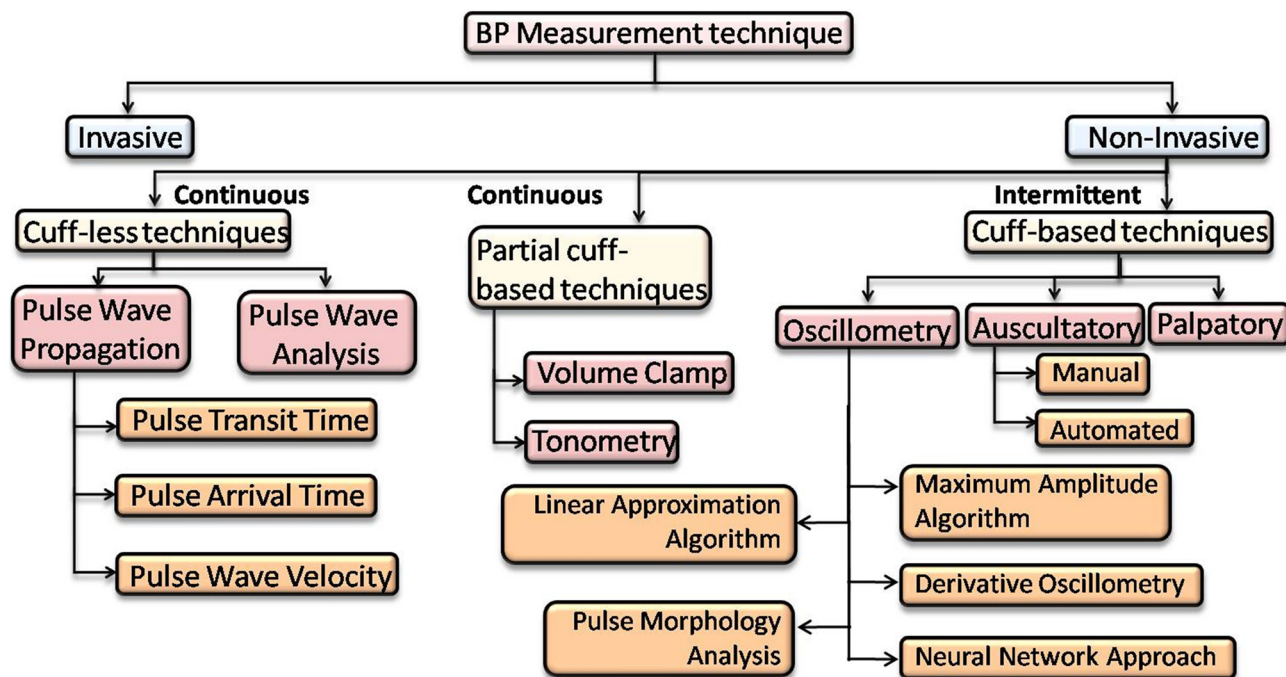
BP Measurement technique

Invasive

Non-Invasive

Continuous

Cuff-less techniques

Continuous

Partial cuff-based techniques

Intermittent

Cuff-based techniques

Pulse Wave Propagation

Pulse Wave Analysis

Oscillometry

Auscultatory

Palpatory

Volume Clamp

Manual

Automated

Pulse Transit Time

Tonometry

Pulse Arrival Time

Linear Approximation Algorithm

Maximum Amplitude Algorithm

Pulse Wave Velocity

Derivative Oscillometry

Pulse Morphology Analysis

Neural Network Approach